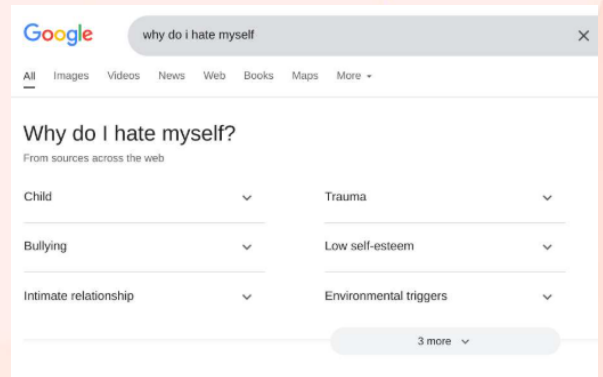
Google why do i hate myself ×

All Images Videos News Web Books Maps More

Why do I hate myself?

From sources across the web

Child

Trauma

Bullying

Low self-esteem

Intimate relationship

Environmental triggers

3 more